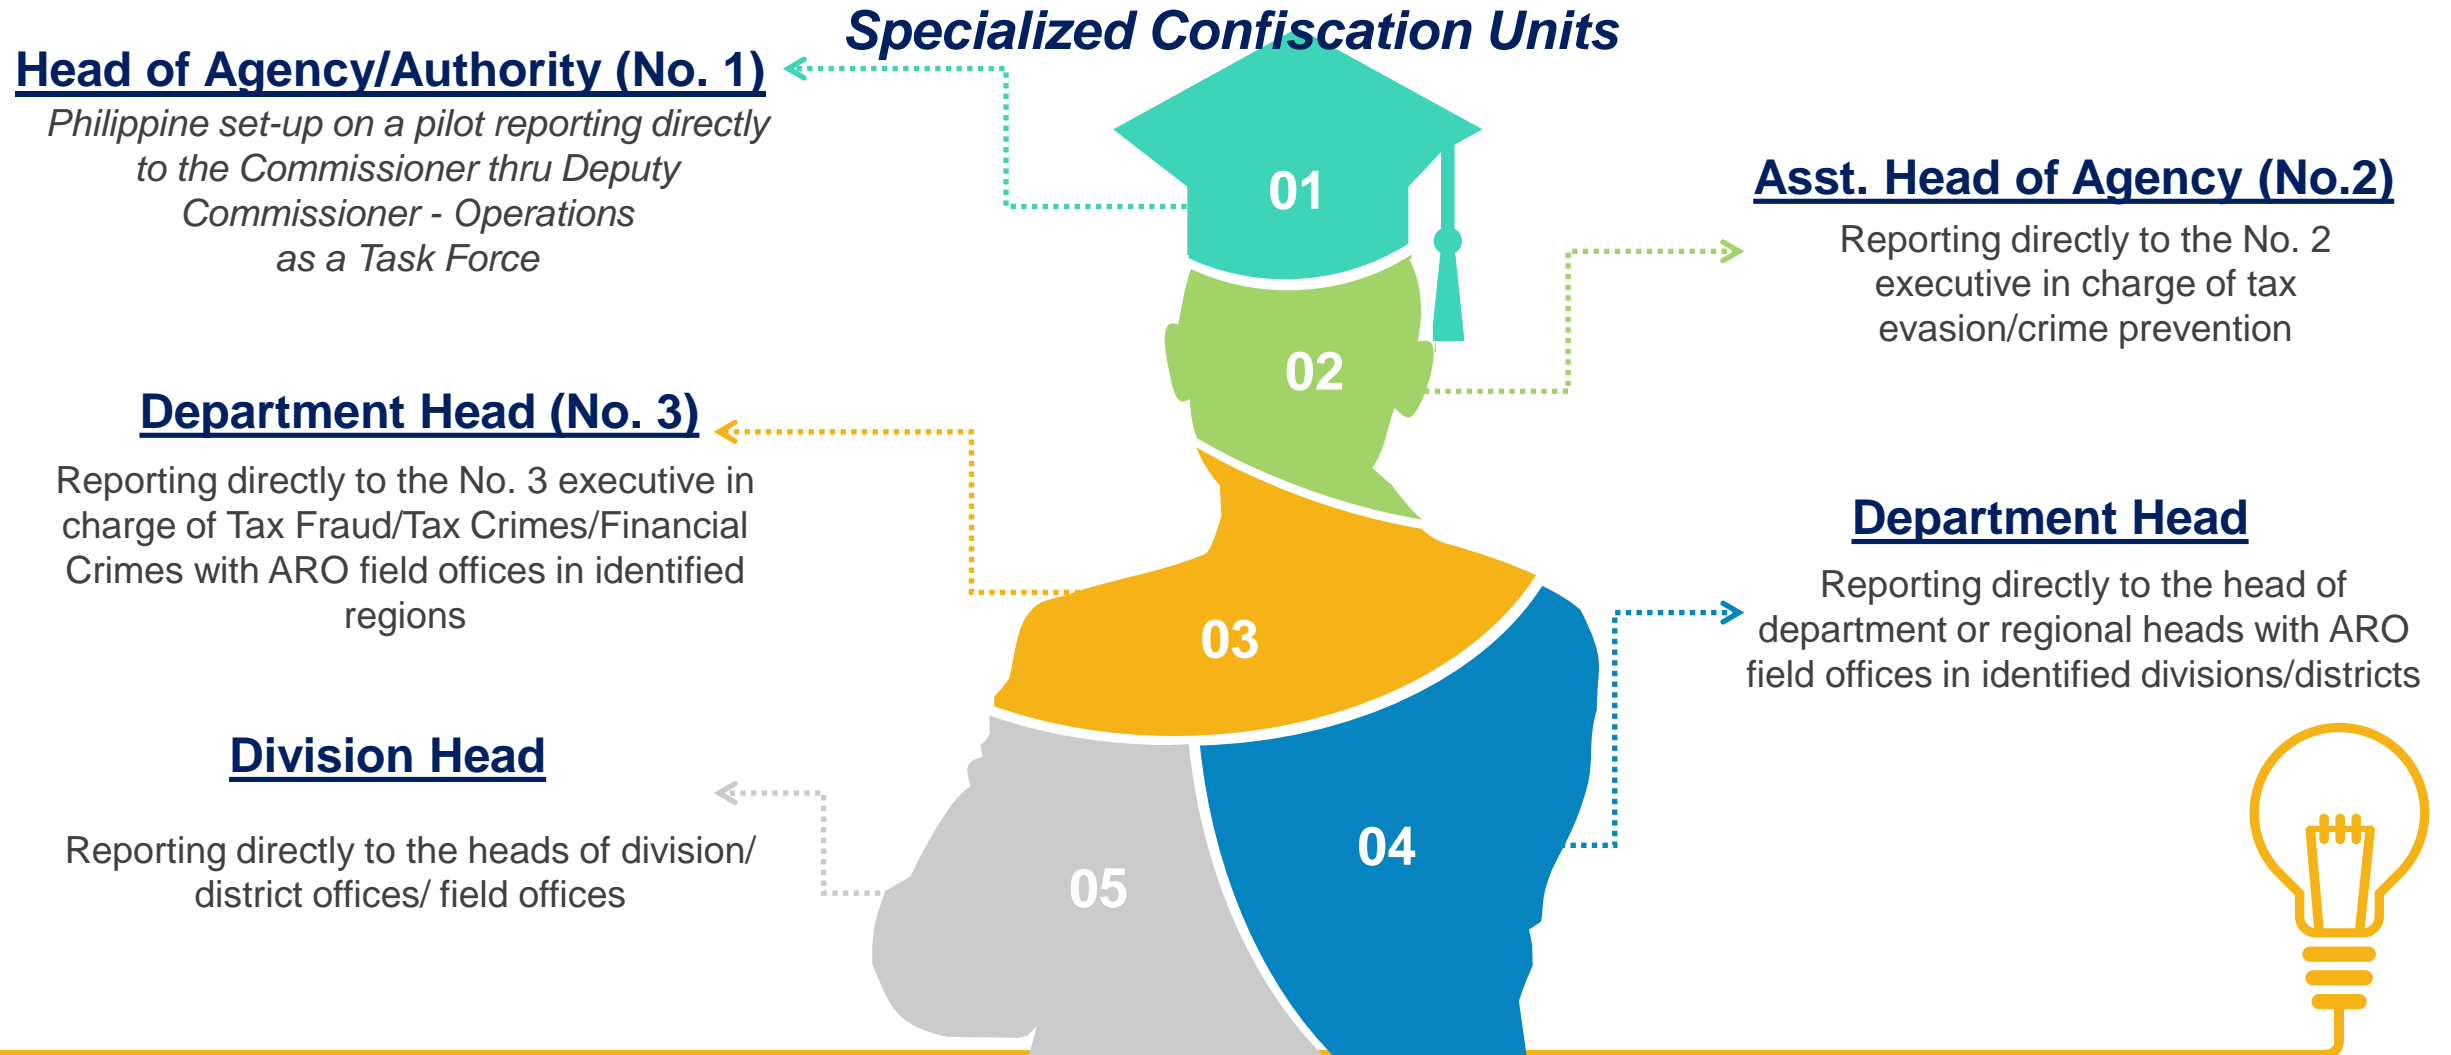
Specialized Confiscation Units

Head of Agency/Authority (No. 1)

Philippine set-up on a pilot reporting directly to the Commissioner thru Deputy Commissioner - Operations as a Task Force

01

Asst. Head of Agency (No.2)

Reporting directly to the No. 2 executive in charge of tax evasion/crime prevention

02

Department Head (No. 3)

Reporting directly to the No. 3 executive in charge of Tax Fraud/Tax Crimes/Financial Crimes with ARO field offices in identified regions

03

Department Head

Reporting directly to the head of department or regional heads with ARO field offices in identified divisions/districts

04

Division Head

Reporting directly to the heads of division/ district offices/ field offices

05